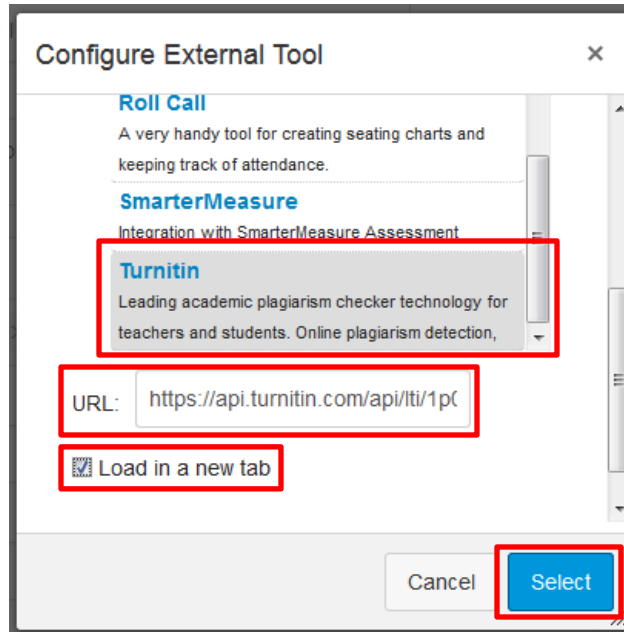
Configure External Tool ×

Roll Call
A very handy tool for creating seating charts and keeping track of attendance.

SmarterMeasure
Integration with SmarterMeasure Assessment

Turnitin
Leading academic plagiarism checker technology for teachers and students. Online plagiarism detection,

URL: https://api.turnitin.com/api/lti/1p(

Load in a new tab

Cancel Select